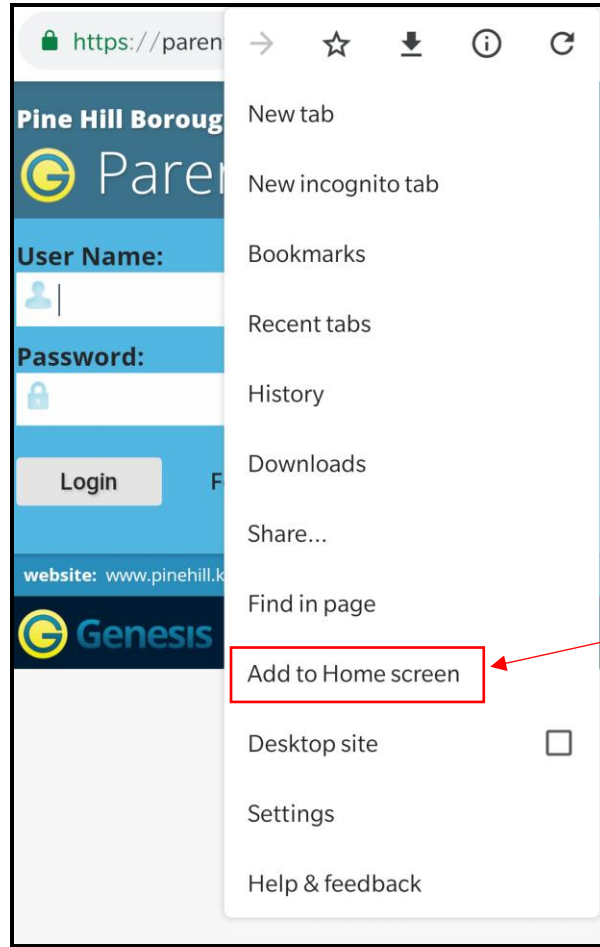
https://paren

Pine Hill Boroug

Paren

User Name:

Password:

Login

F

website: www.pinehill.k

Genesis

New tab

New incognito tab

Bookmarks

Recent tabs

History

Downloads

Share...

Find in page

Add to Home screen

Desktop site

Settings

Help & feedback